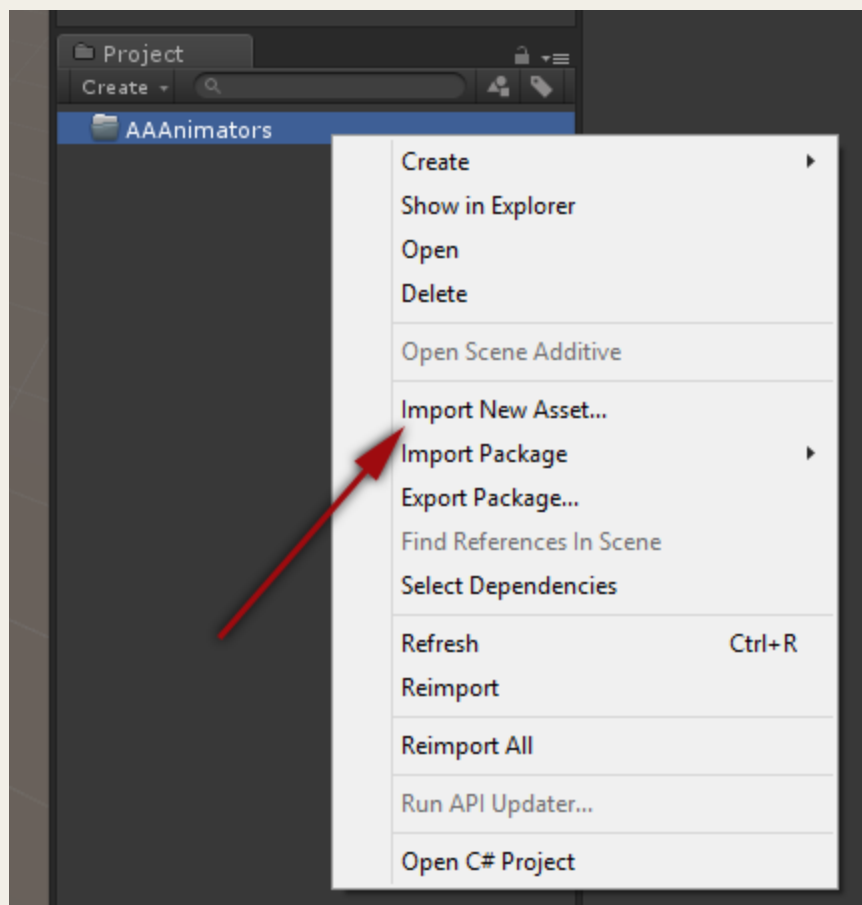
Project

Create

AAAnimators

Create
Show in Explorer
Open
Delete

Open Scene Additive

Import New Asset...
Import Package
Export Package...
Find References In Scene
Select Dependencies

Refresh Ctrl+R
Reimport

Reimport All

Run API Updater...

Open C# Project